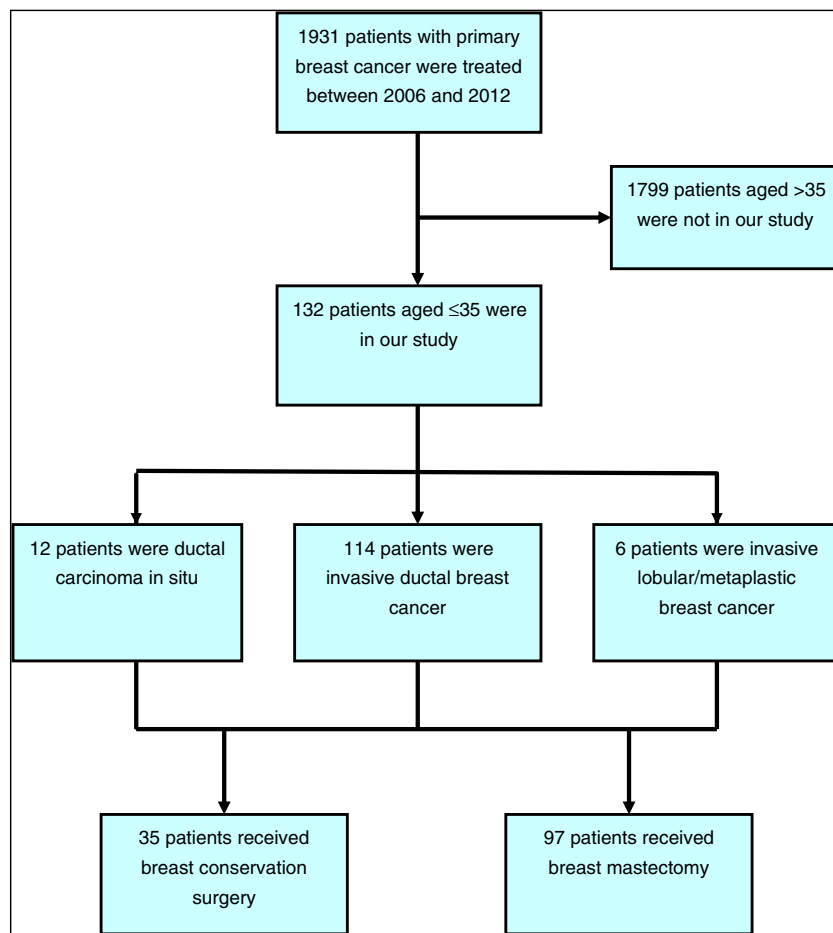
1931 patients with primary breast cancer were treated between 2006 and 2012

1799 patients aged >35 were not in our study

132 patients aged ≤35 were in our study

12 patients were ductal carcinoma in situ

114 patients were invasive ductal breast cancer

6 patients were invasive lobular/metaplastic breast cancer

35 patients received breast conservation surgery

97 patients received breast mastectomy